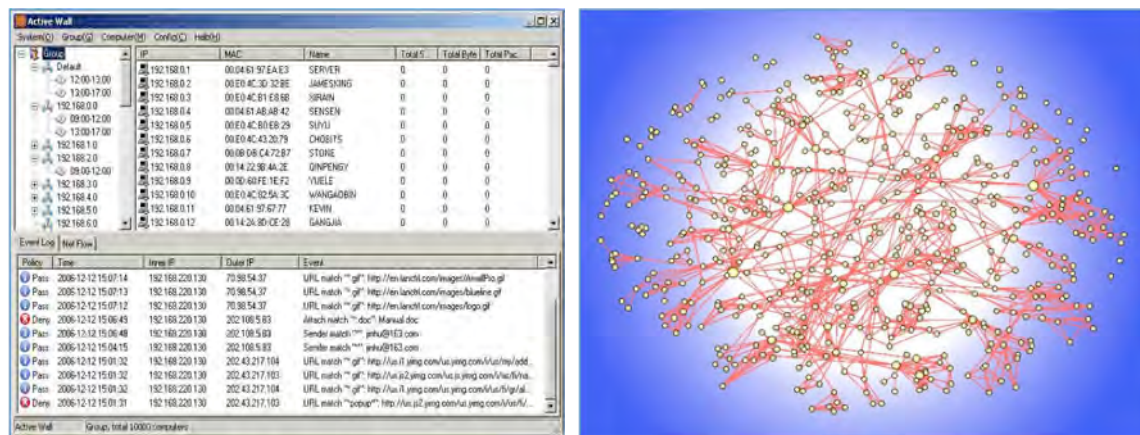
Active Wall

System(S) Group(G) Computer(M) Config(C) Help(H)

Group
Default
12:00-13:00
13:00-17:00
192.168.0.0
09:00-12:00
13:00-17:00
192.168.1.0
192.168.2.0
09:00-12:00
192.168.3.0
192.168.4.0
192.168.5.0
192.168.6.0

| IP | MAC | Name | Total S | Total Byte | Total Pac |
|---|---|---|---|---|---|
| 192.168.0.1 | 00:04:61:97:EA:E3 | SERVER | 0 | 0 | 0 |
| 192.168.0.2 | 00:E0:4C:3D:32:BE | JAMESKING | 0 | 0 | 0 |
| 192.168.0.3 | 00:E0:4C:B1:E8:6B | SIRAIN | 0 | 0 | 0 |
| 192.168.0.4 | 00:04:61:AB:AB:42 | SENSEN | 0 | 0 | 0 |
| 192.168.0.5 | 00:E0:4C:B0:EB:29 | SUYU | 0 | 0 | 0 |
| 192.168.0.6 | 00:E0:4C:43:20:79 | CHOBITS | 0 | 0 | 0 |
| 192.168.0.7 | 00:0B:D6:C4:72:B7 | STONE | 0 | 0 | 0 |
| 192.168.0.8 | 00:14:2A:9B:4A:2E | QINPENGY | 0 | 0 | 0 |
| 192.168.0.9 | 00:0D:60:FE:1E:F2 | YUELE | 0 | 0 | 0 |
| 192.168.0.10 | 00:E0:4C:92:5A:3C | WANGAOBIN | 0 | 0 | 0 |
| 192.168.0.11 | 00:04:61:97:67:77 | KEVIN | 0 | 0 | 0 |
| 192.168.0.12 | 00:14:2A:8D:CE:28 | GANGJIA | 0 | 0 | 0 |

Event Log | Net Flow

| Policy | Time | Inner IP | Outer IP | Event |
|---|---|---|---|---|
| Pass | 2006-12-12 15:07:14 | 192.168.220.130 | 70.98.54.37 | URL match "*.gif": http://en.lanchl.com/images/SmallPic.gif |
| Pass | 2006-12-12 15:07:13 | 192.168.220.130 | 70.98.54.37 | URL match "*.gif": http://en.lanchl.com/images/blueline.gif |
| Pass | 2006-12-12 15:07:12 | 192.168.220.130 | 70.98.54.37 | URL match "*.gif": http://en.lanchl.com/images/logo.gif |
| Deny | 2006-12-12 15:06:49 | 192.168.220.130 | 202.108.5.83 | Attach match "*.doc": Manual.doc |
| Pass | 2006-12-12 15:06:48 | 192.168.220.130 | 202.108.5.83 | Sender match "*": jinhu@163.com |
| Pass | 2006-12-12 15:04:15 | 192.168.220.130 | 202.108.5.83 | Sender match "*": jinhu@163.com |
| Pass | 2006-12-12 15:01:32 | 192.168.220.130 | 202.43.217.104 | URL match "*.gif": http://ui.i1.ying.com/ui/us/my/add... |
| Pass | 2006-12-12 15:01:32 | 192.168.220.130 | 202.43.217.103 | URL match "*.gif": http://ui.js2.ying.com/ui/us/fi/na... |
| Pass | 2006-12-12 15:01:32 | 192.168.220.130 | 202.43.217.104 | URL match "*.gif": http://ui.i1.ying.com/ui/us/fi/gr/al... |
| Deny | 2006-12-12 15:01:31 | 192.168.220.130 | 202.43.217.103 | URL match "*popup*": http://ui.js2.ying.com/ui/us/fi/... |

Active Wall | Group, total 10000 computers